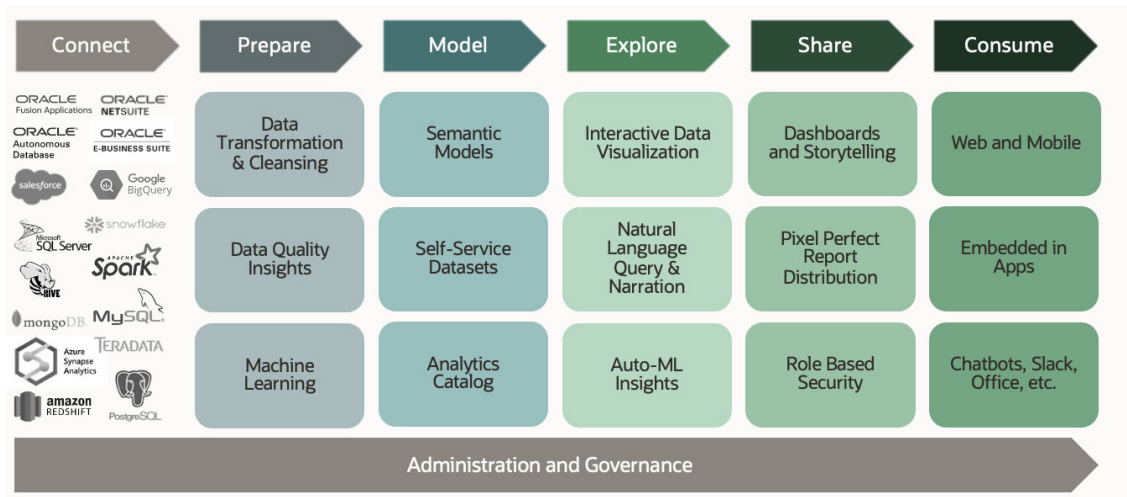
Connect

Prepare

Model

Explore

Share

Consume

ORACLE
Fusion Applications

ORACLE
NETSUITE

ORACLE
Autonomous Database

ORACLE
E-BUSINESS SUITE

salesforce

Google BigQuery

snowflake

Microsoft SQL Server

APACHE Spark

HIVE

mongoDB

MySQL

Azure Synapse Analytics

TERADATA

amazon REDSHIFT

PostgreSQL

Data Transformation & Cleansing

Semantic Models

Interactive Data Visualization

Dashboards and Storytelling

Web and Mobile

Data Quality Insights

Self-Service Datasets

Natural Language Query & Narration

Pixel Perfect Report Distribution

Embedded in Apps

Machine Learning

Analytics Catalog

Auto-ML Insights

Role Based Security

Chatbots, Slack, Office, etc.

Administration and Governance